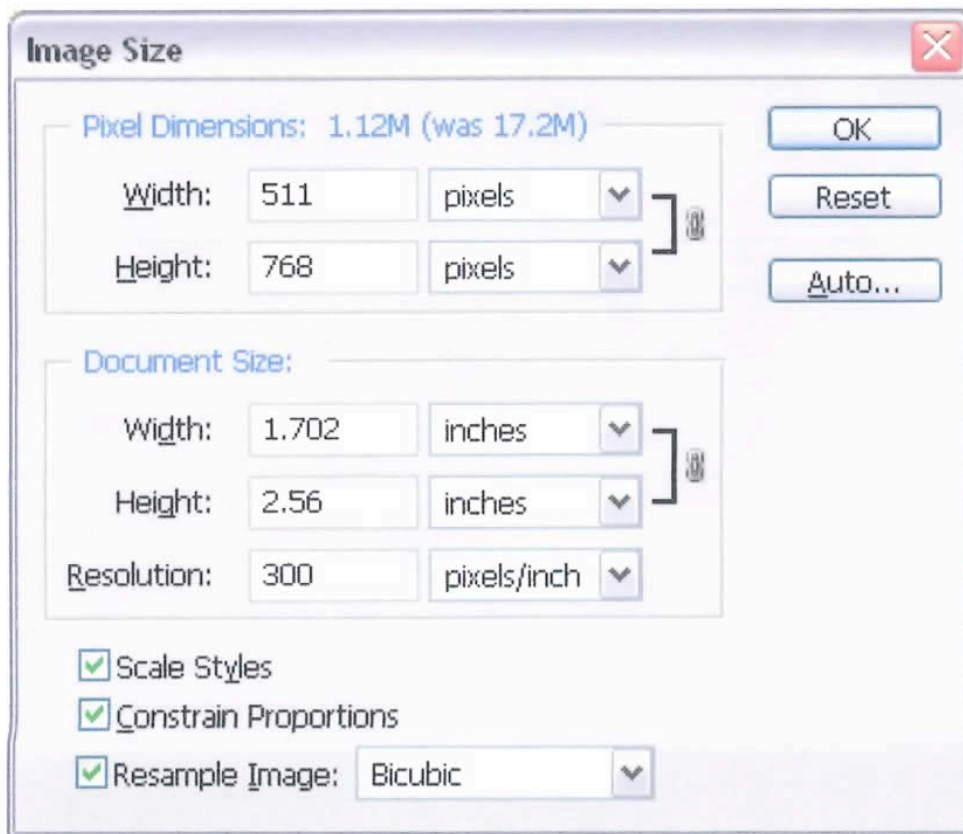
Image Size

Pixel Dimensions: 1.12M (was 17.2M)

Width: 511 pixels

Height: 768 pixels

Document Size:

Width: 1.702 inches

Height: 2.56 inches

Resolution: 300 pixels/inch

Scale Styles

Constrain Proportions

Resample Image: Bicubic

OK

Reset

Auto...